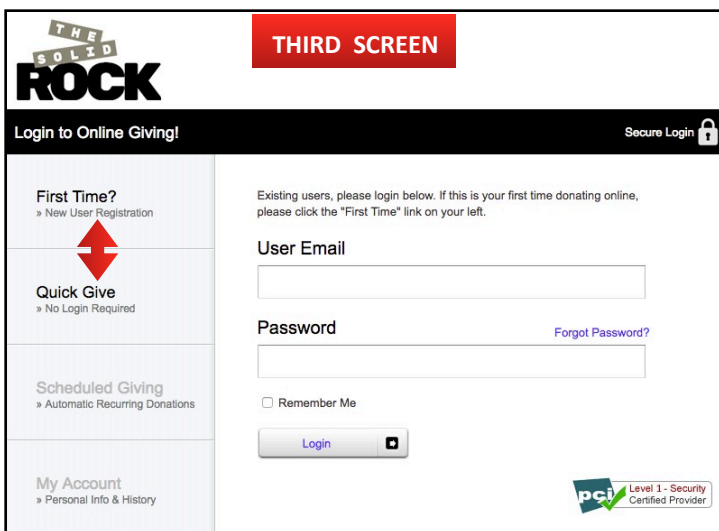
THE SOLID ROCK

THIRD SCREEN

Login to Online Giving!

Secure Login

First Time?
» New User Registration

Quick Give
» No Login Required

Scheduled Giving
» Automatic Recurring Donations

My Account
» Personal Info & History

Existing users, please login below. If this is your first time donating online, please click the "First Time" link on your left.

User Email

Password

Forgot Password?

Remember Me

Login

pci
Level 1 - Security
Certified Provider